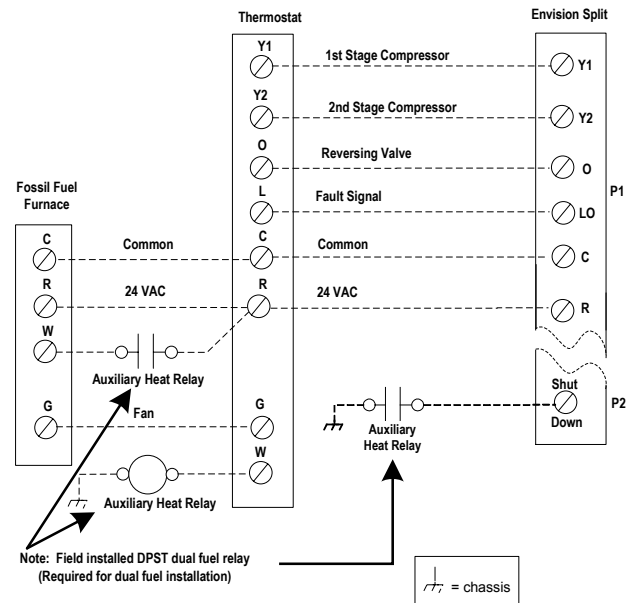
Thermostat

Envision Split

Y1
1st Stage Compressor
Y1

Y2
2nd Stage Compressor
Y2

O
Reversing Valve
O

L
Fault Signal
LO

P1

Fossil Fuel Furnace

C
Common
C
Common
C

R
24 VAC
R
24 VAC
R

W

Auxiliary Heat Relay

G
Fan
G

W

Shut Down

P2

Auxiliary Heat Relay

Auxiliary Heat Relay

Note: Field installed DPST dual fuel relay (Required for dual fuel installation)

= chassis